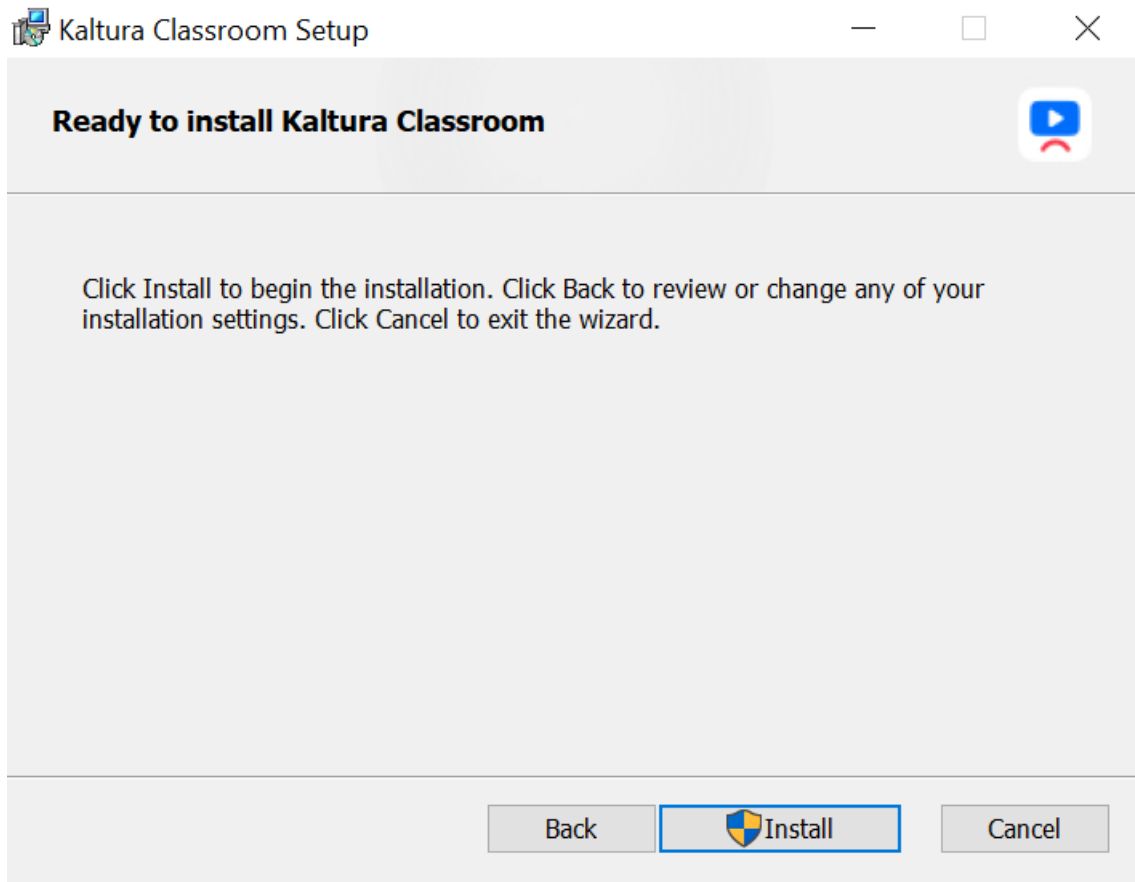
Kaltura Classroom Setup

Ready to install Kaltura Classroom

Click Install to begin the installation. Click Back to review or change any of your installation settings. Click Cancel to exit the wizard.

Back
Install
Cancel